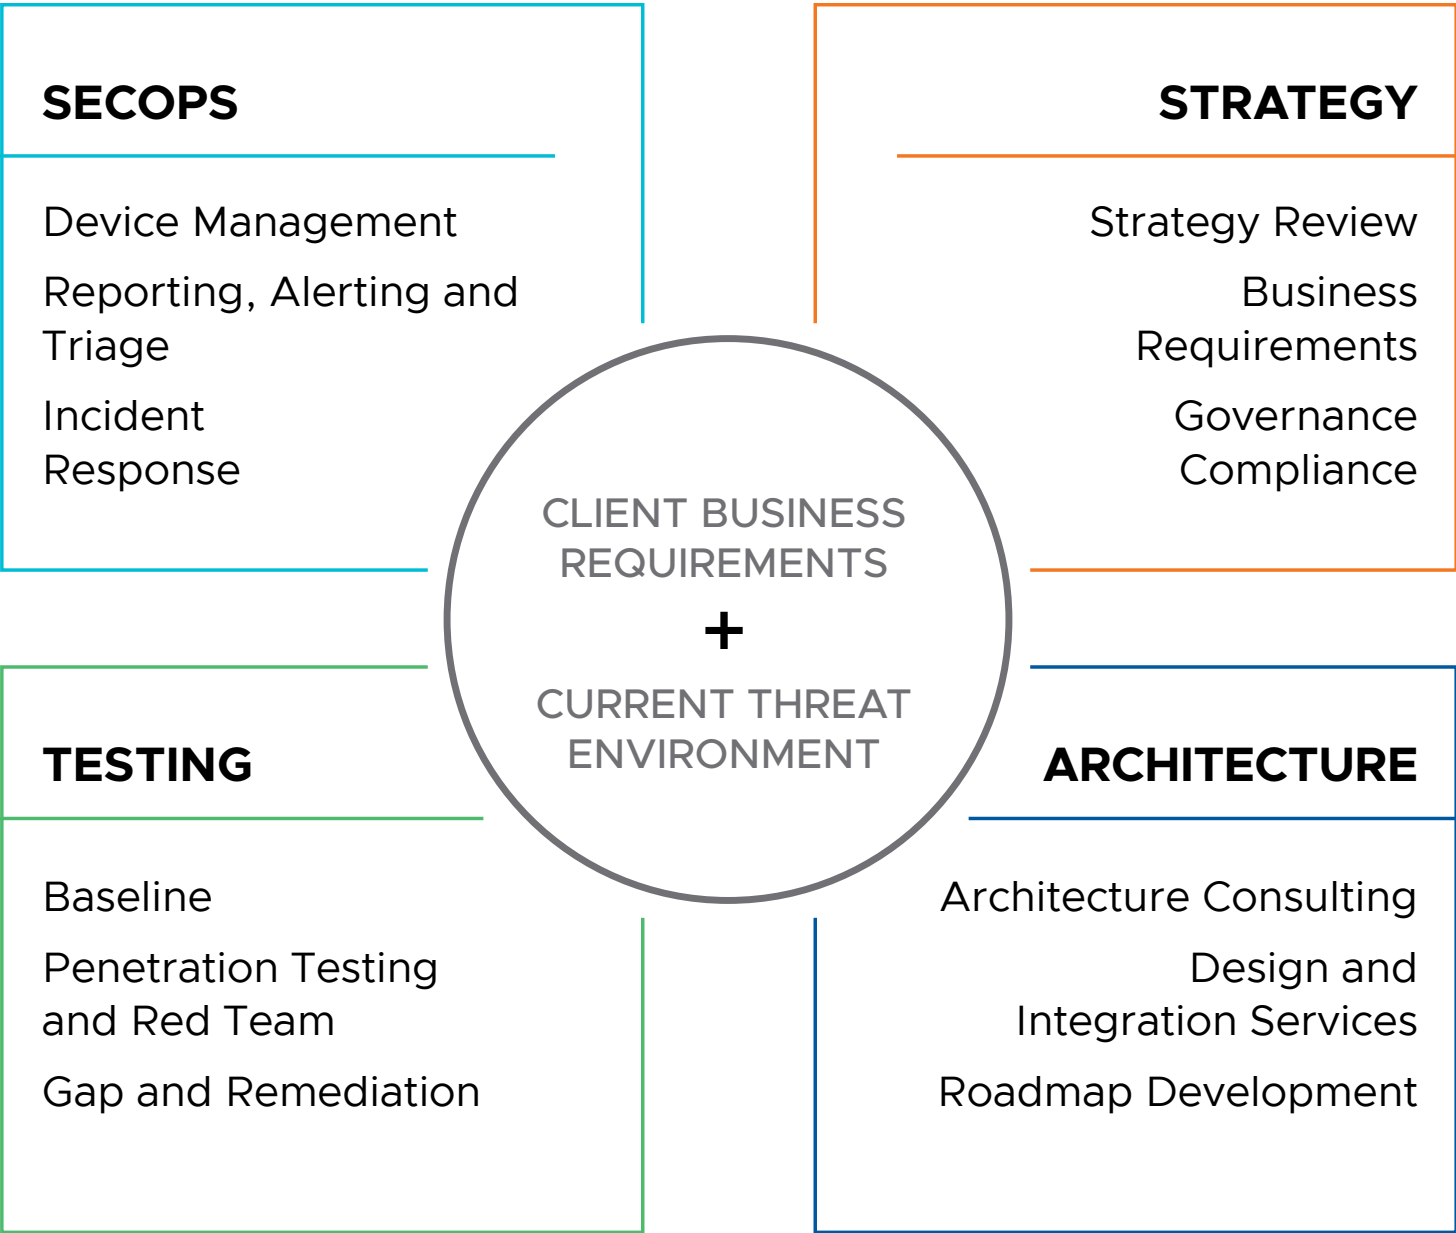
SECOPS

Device Management

Reporting, Alerting and Triage

Incident Response

STRATEGY

Strategy Review

Business Requirements

Governance Compliance

CLIENT BUSINESS REQUIREMENTS

+

CURRENT THREAT ENVIRONMENT

TESTING

Baseline

Penetration Testing and Red Team

Gap and Remediation

ARCHITECTURE

Architecture Consulting

Design and Integration Services

Roadmap Development